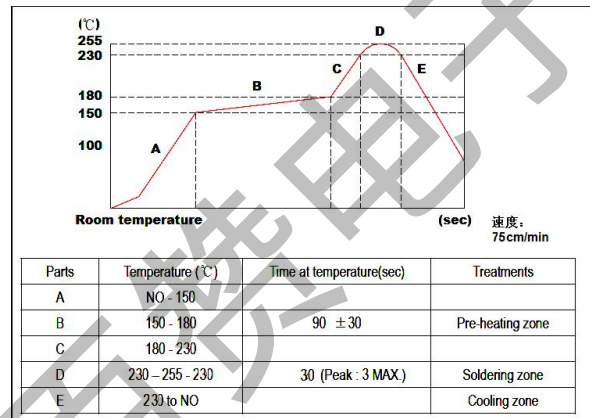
(℃)
255
230
180
150
100
A
B
C
D
E
Room temperature
(sec)
速度：
75cm/min

| Parts | Temperature (℃) | Time at temperature(sec) | Treatments |
|---|---|---|---|
| A | NO - 150 | | |
| B | 150 - 180 | 90 ±30 | Pre-heating zone |
| C | 180 - 230 | | |
| D | 230 – 255 - 230 | 30 (Peak : 3 MAX.) | Soldering zone |
| E | 230 to NO | | Cooling zone |